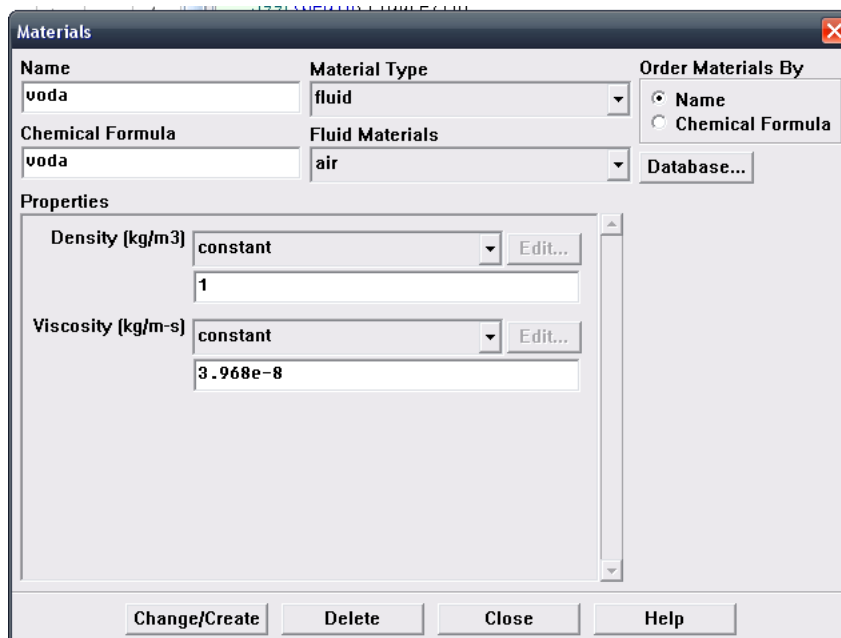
Materials

Name
voda

Material Type
fluid

Order Materials By
Name
Chemical Formula

Chemical Formula
voda

Fluid Materials
air

Database...

Properties

Density (kg/m3) constant Edit...
1

Viscosity (kg/m-s) constant Edit...
3.968e-8

Change/Create Delete Close Help